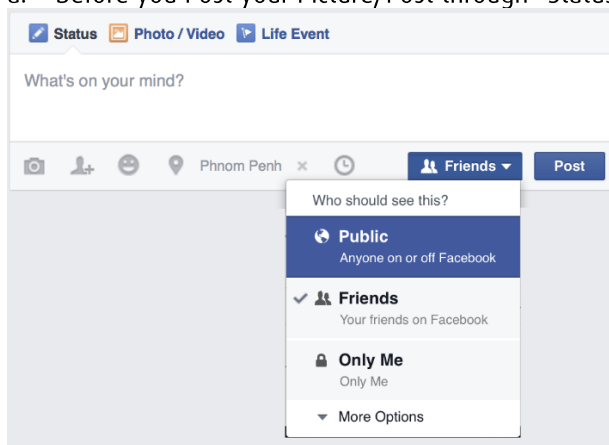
Status Photo / Video Life Event

What's on your mind?

Phnom Penh × Friends Post

Who should see this?

Public
Anyone on or off Facebook

Friends
Your friends on Facebook

Only Me
Only Me

More Options